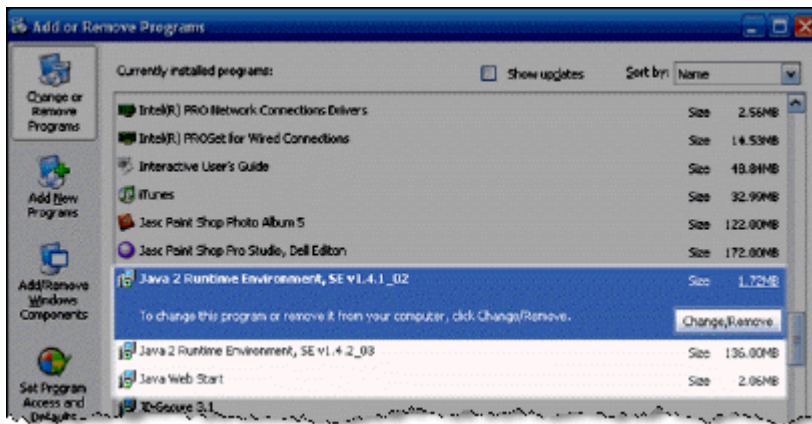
Add or Remove Programs

Change or Remove Programs

Add New Programs

Add/Remove Windows Components

Set Program Access and Defaults

Currently installed programs:

Show updates

Sort by: Name

| | | |
|---|---|---|
| Intel(R) PRO Network Connections Drivers | Size | 2.56MB |
| Intel(R) PROSet for Wired Connections | Size | 14.53MB |
| Interactive User's Guide | Size | 48.84MB |
| iTunes | Size | 32.99MB |
| Jasc Paint Shop Photo Album 5 | Size | 122.00MB |
| Jasc Paint Shop Pro Studio, Dell Editon | Size | 172.00MB |
| Java 2 Runtime Environment, SE v1.4.1_02 | Size | 1.72MB |
| Java 2 Runtime Environment, SE v1.4.2_03 | Size | 136.00MB |
| Java Web Start | Size | 2.06MB |

To change this program or remove it from your computer, click Change/Remove.

Change/Remove

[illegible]